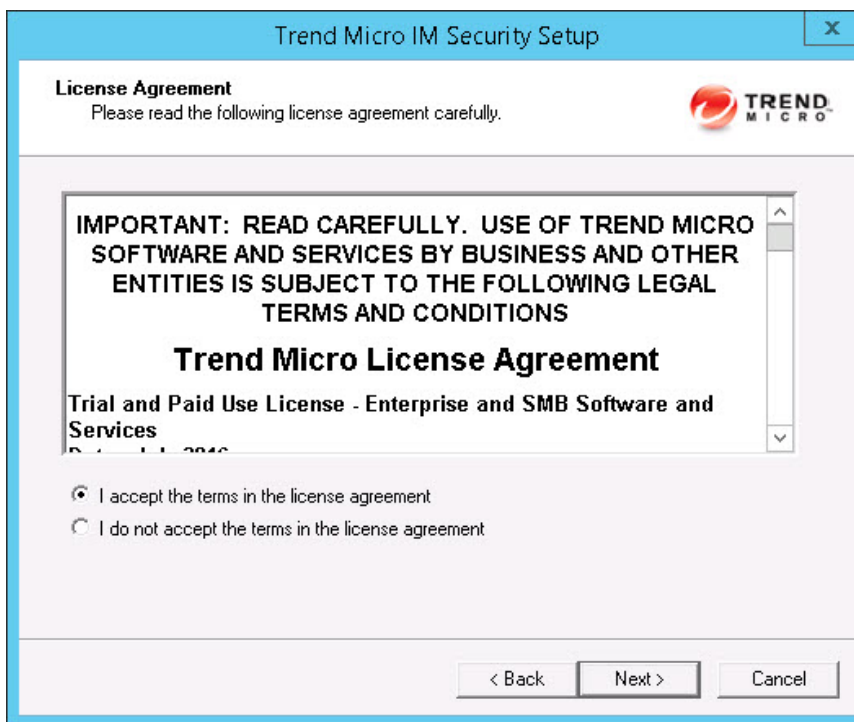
Trend Micro IM Security Setup

X

License Agreement
Please read the following license agreement carefully.

TREND MICRO

IMPORTANT: READ CAREFULLY. USE OF TREND MICRO SOFTWARE AND SERVICES BY BUSINESS AND OTHER ENTITIES IS SUBJECT TO THE FOLLOWING LEGAL TERMS AND CONDITIONS

Trend Micro License Agreement

Trial and Paid Use License - Enterprise and SMB Software and Services

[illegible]

I accept the terms in the license agreement

I do not accept the terms in the license agreement

< Back

Next >

Cancel